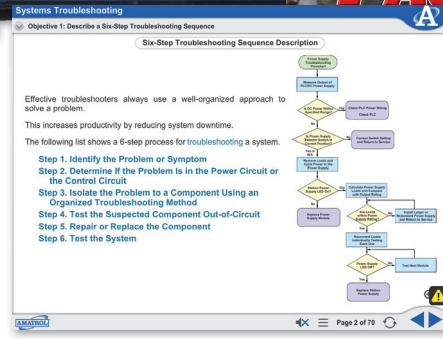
Systems Troubleshooting

Objective 1: Describe a Six-Step Troubleshooting Sequence

Six-Step Troubleshooting Sequence Description

Effective troubleshooters always use a well-organized approach to solve a problem.

This increases productivity by reducing system downtime.

The following list shows a 6-step process for troubleshooting a system.

Step 1. Identify the Problem or Symptom
Step 2. Determine If the Problem Is in the Power Circuit or the Control Circuit
Step 3. Isolate the Problem to a Component Using an Organized Troubleshooting Method
Step 4. Test the Suspected Component Out-of-Circuit
Step 5. Repair or Replace the Component
Step 6. Test the System

Power Supply Troubleshooting Procedure

Measure Output of PLC/DC Power Supply

Is DC Power Within Specified Range?

Yes

Check PLC Power Wiring Check PLC

No

Is Power Supply Selector Switch in Correct Position?

No

Correct Switch Setting and Return to Service

Yes

Remove Loads and Cycle Power to the Power Supply

Status Power Supply LED ON?

Yes

Calculate Power Supply Loads and Compare with Output Rating

No

Replace Power Supply Module

Are Loads within Power Supply Rating?

No

Install Larger or Redundant Power Supply and Return to Service

Yes

Reconnect Loads Individually Testing Each One

Power Supply LED OFF?

Yes

Test Next Module

No

Replace Station Power Supply

AMATROL

Page 2 of 70